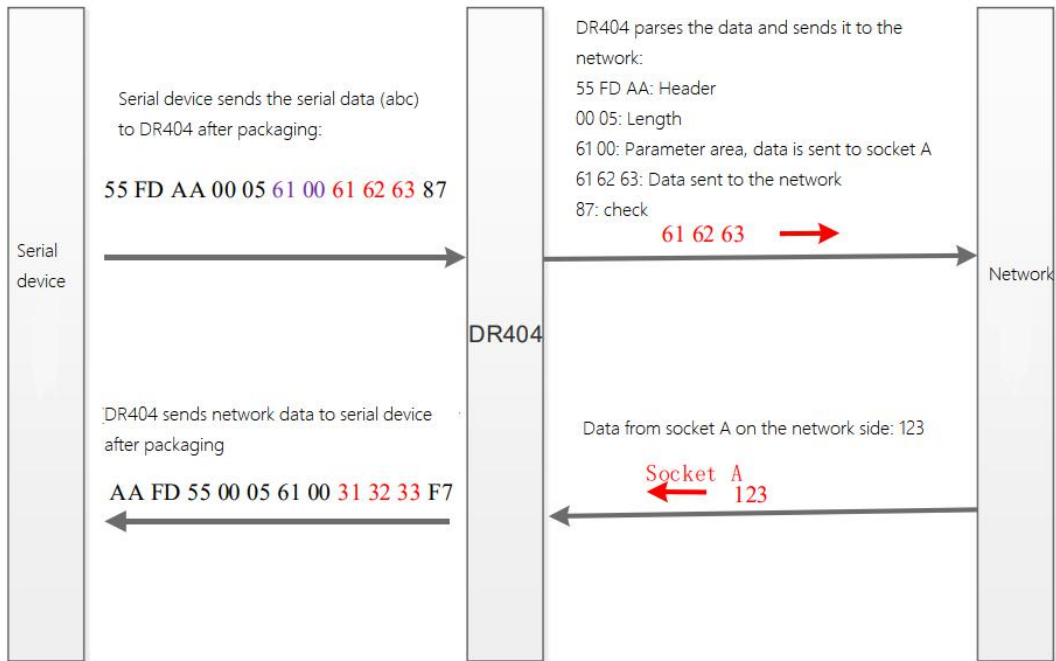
Serial device

Serial device sends the serial data (abc) to DR404 after packaging:

55 FD AA 00 05 61 00 61 62 63 87

DR404

DR404 parses the data and sends it to the network:
55 FD AA: Header
00 05: Length
61 00: Parameter area, data is sent to socket A
61 62 63: Data sent to the network
87: check

61 62 63

Network

DR404 sends network data to serial device after packaging

AA FD 55 00 05 61 00 31 32 33 F7

Data from socket A on the network side: 123

Socket A
123